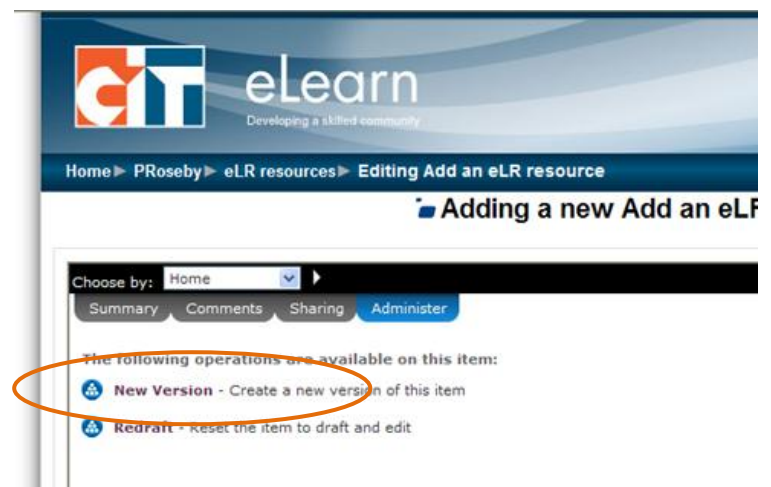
CIT eLearn
Developing a skilled community

Home ▶ PRoseby ▶ eLR resources ▶ Editing Add an eLR resource

Adding a new Add an eL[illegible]

Choose by: Home

Summary Comments Sharing Administer

The following operations are available on this item:

New Version - Create a new version of this item

Redraft - Reset the item to draft and edit